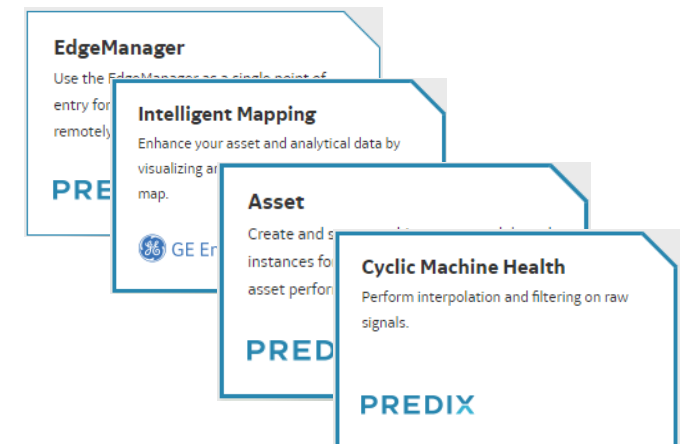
EdgeManager

Use the EdgeManager as a single point of entry for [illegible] remotely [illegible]

PRE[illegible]

Intelligent Mapping

Enhance your asset and analytical data by visualizing a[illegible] map.

GE E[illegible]

Asset

Create and s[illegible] instances fo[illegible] asset perfor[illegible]

PRED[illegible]

Cyclic Machine Health

Perform interpolation and filtering on raw signals.

PREDIX